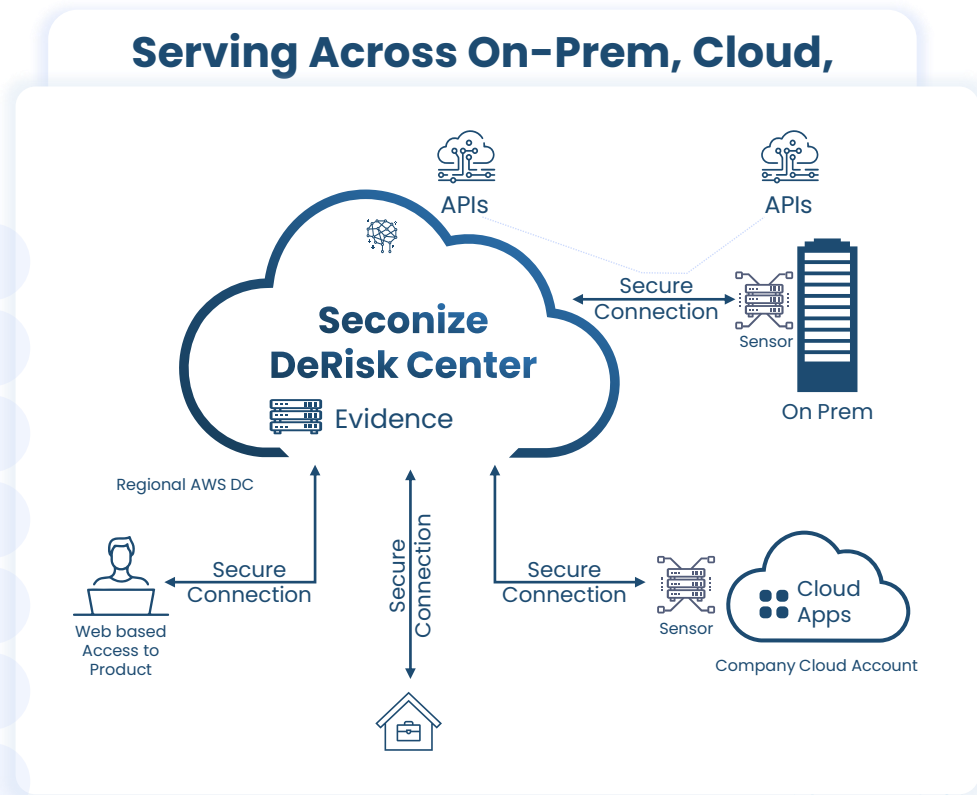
Serving Across On-Prem, Cloud,

APIs

APIs

Seconize DeRisk Center

Evidence

Secure Connection

Sensor

On Prem

Regional AWS DC

Secure Connection

Secure Connection

Secure Connection

Web based Access to Product

Sensor

Cloud Apps

Company Cloud Account